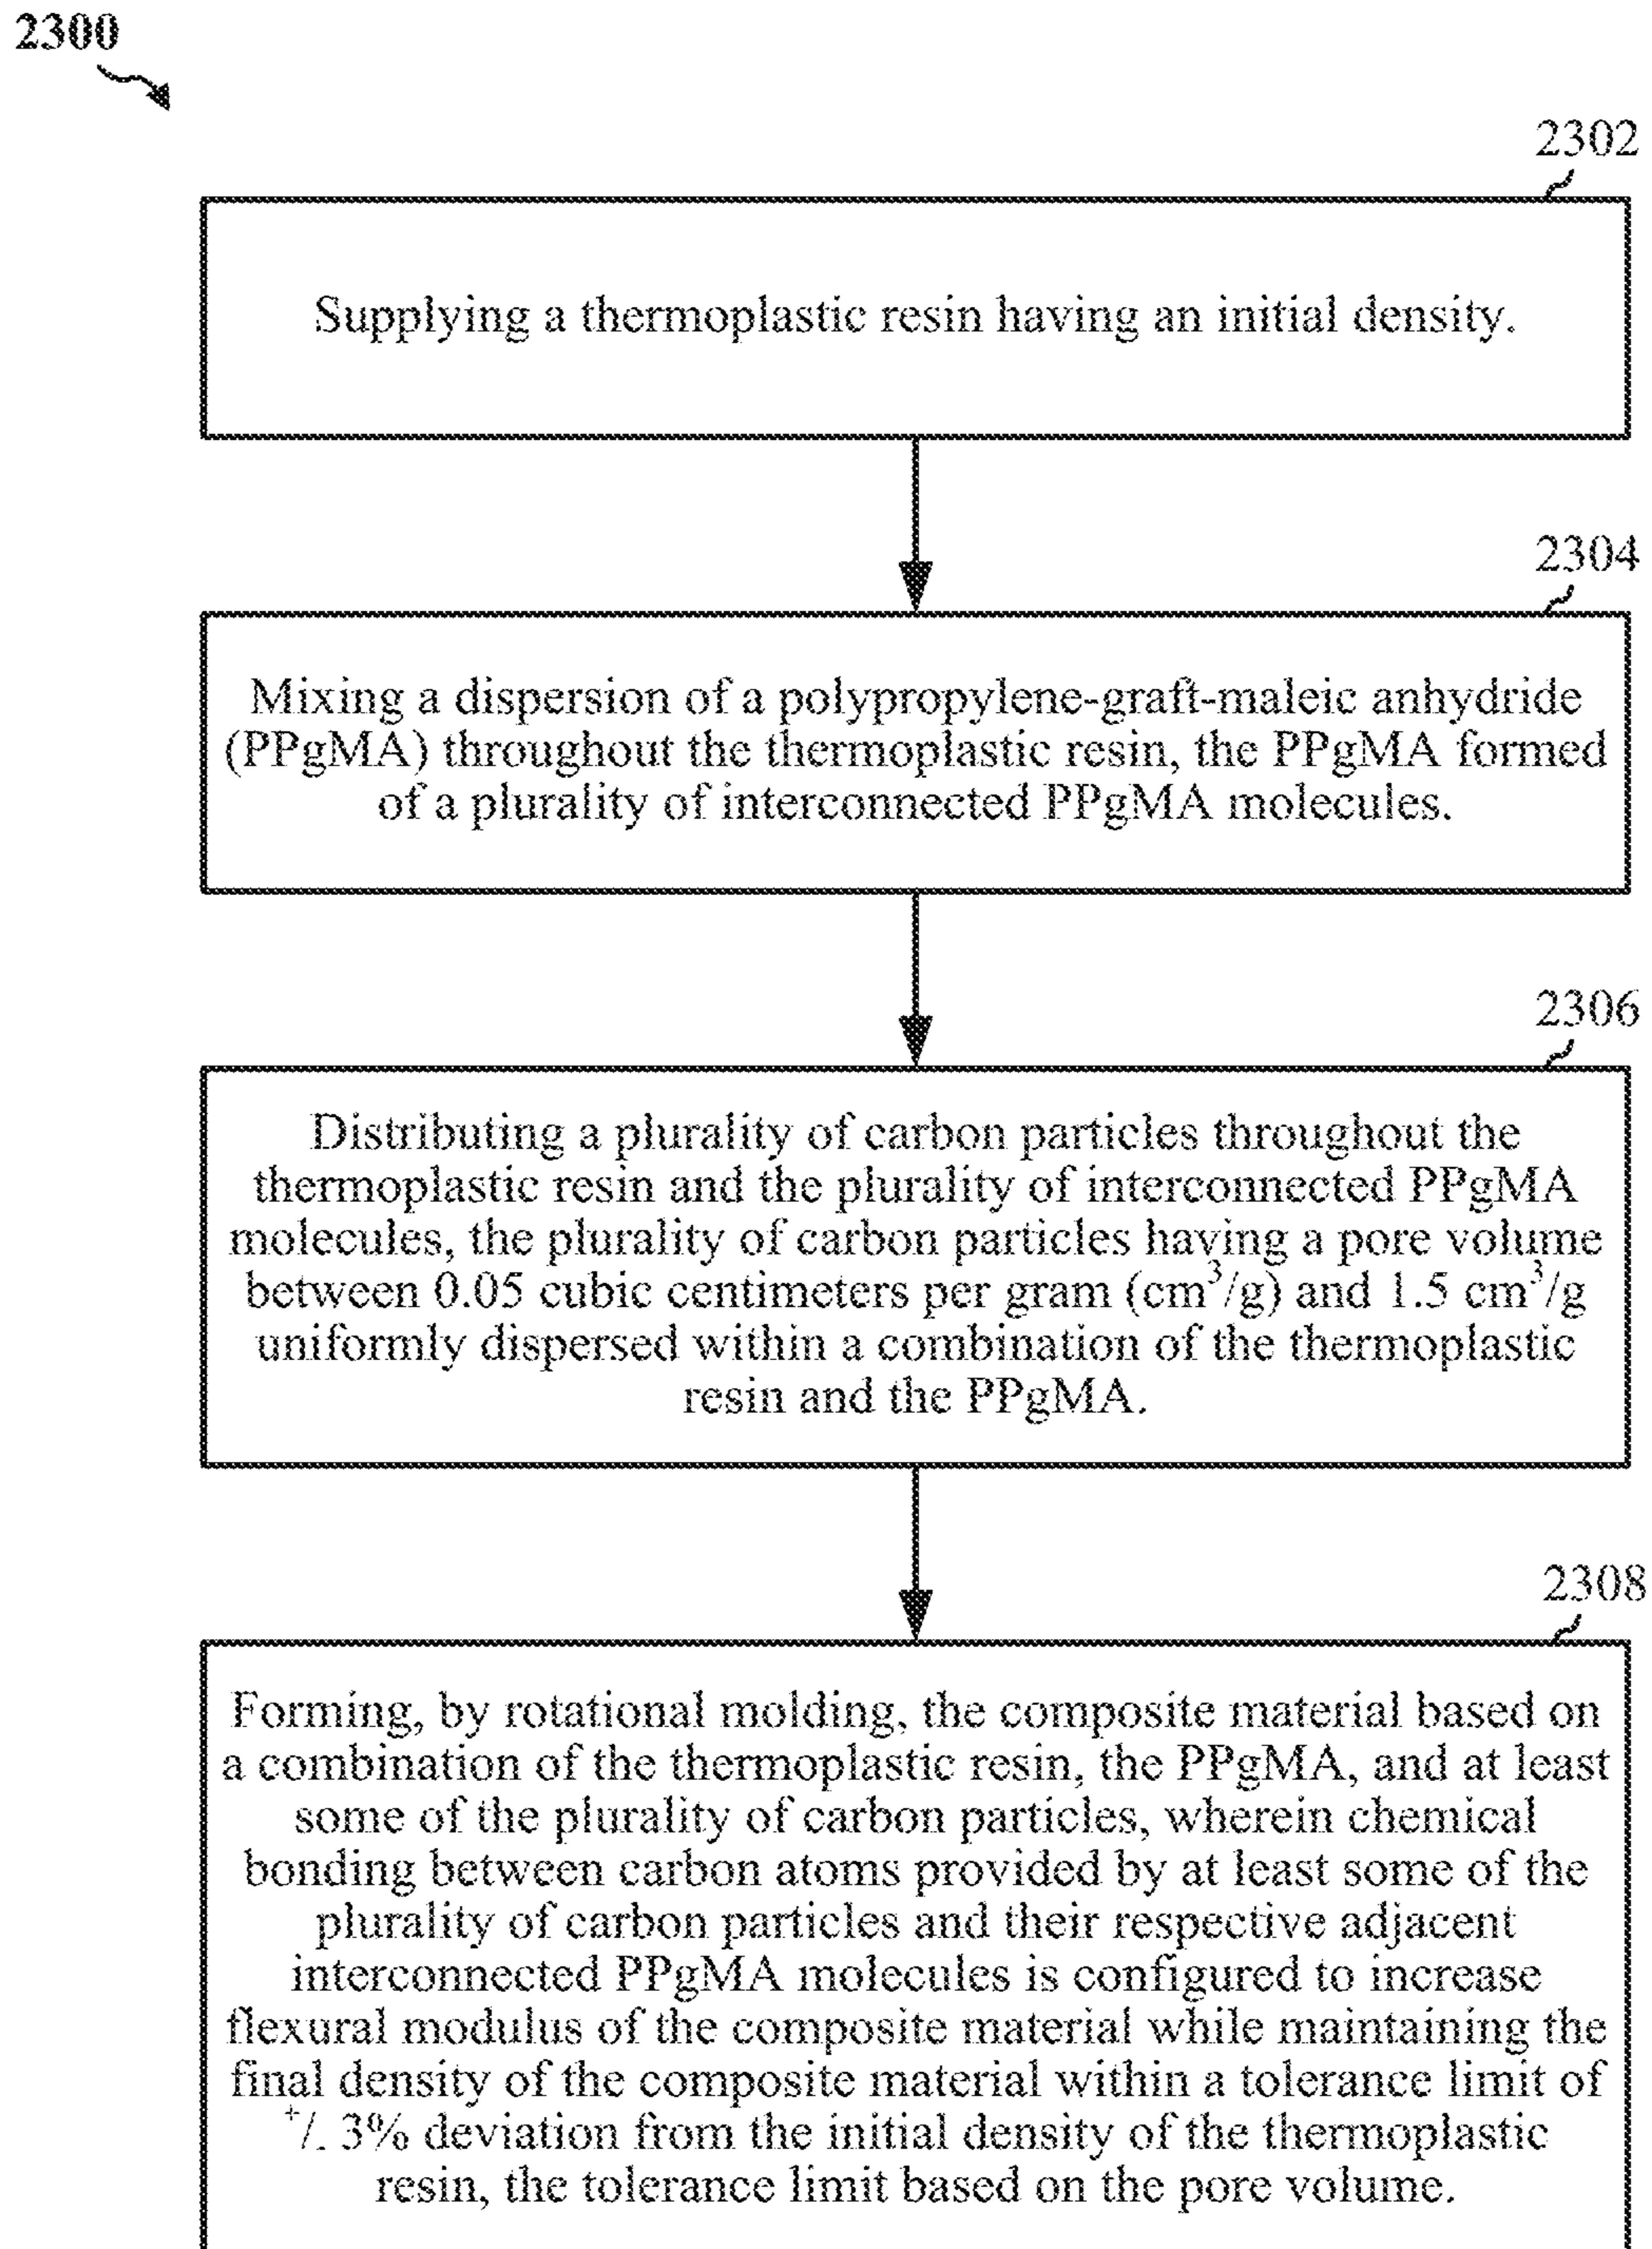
2300

2302

Supplying a thermoplastic resin having an initial density.

2304

Mixing a dispersion of a polypropylene-graft-maleic anhydride (PPgMA) throughout the thermoplastic resin, the PPgMA formed of a plurality of interconnected PPgMA molecules.

2306

Distributing a plurality of carbon particles throughout the thermoplastic resin and the plurality of interconnected PPgMA molecules, the plurality of carbon particles having a pore volume between 0.05 cubic centimeters per gram ($cm^3/g$) and 1.5 $cm^3/g$ uniformly dispersed within a combination of the thermoplastic resin and the PPgMA.

2308

Forming, by rotational molding, the composite material based on a combination of the thermoplastic resin, the PPgMA, and at least some of the plurality of carbon particles, wherein chemical bonding between carbon atoms provided by at least some of the plurality of carbon particles and their respective adjacent interconnected PPgMA molecules is configured to increase flexural modulus of the composite material while maintaining the final density of the composite material within a tolerance limit of $^+/_-$ 3% deviation from the initial density of the thermoplastic resin, the tolerance limit based on the pore volume.